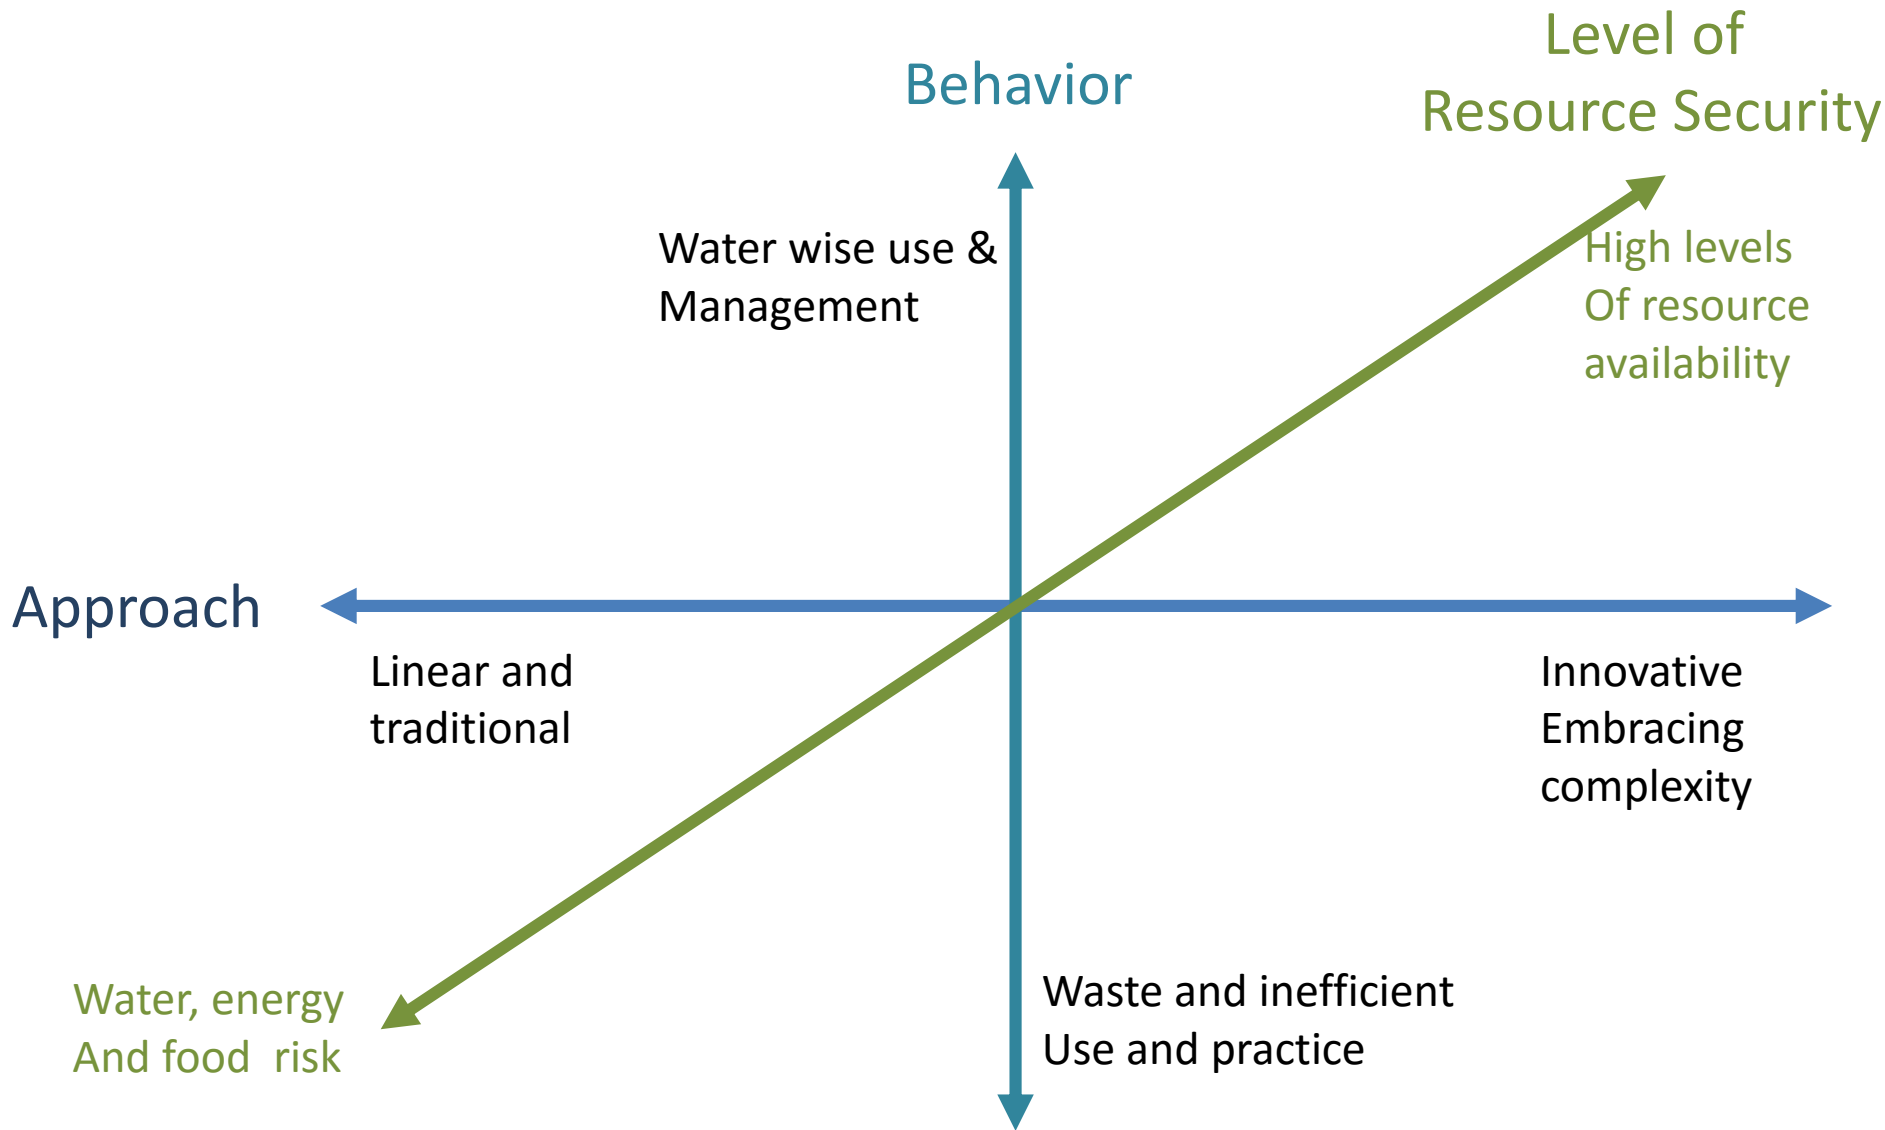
Level of
Resource Security

Behavior

Water wise use &
Management

High levels
Of resource
availability

Approach

Linear and
traditional

Innovative
Embracing
complexity

Water, energy
And food risk

Waste and inefficient
Use and practice